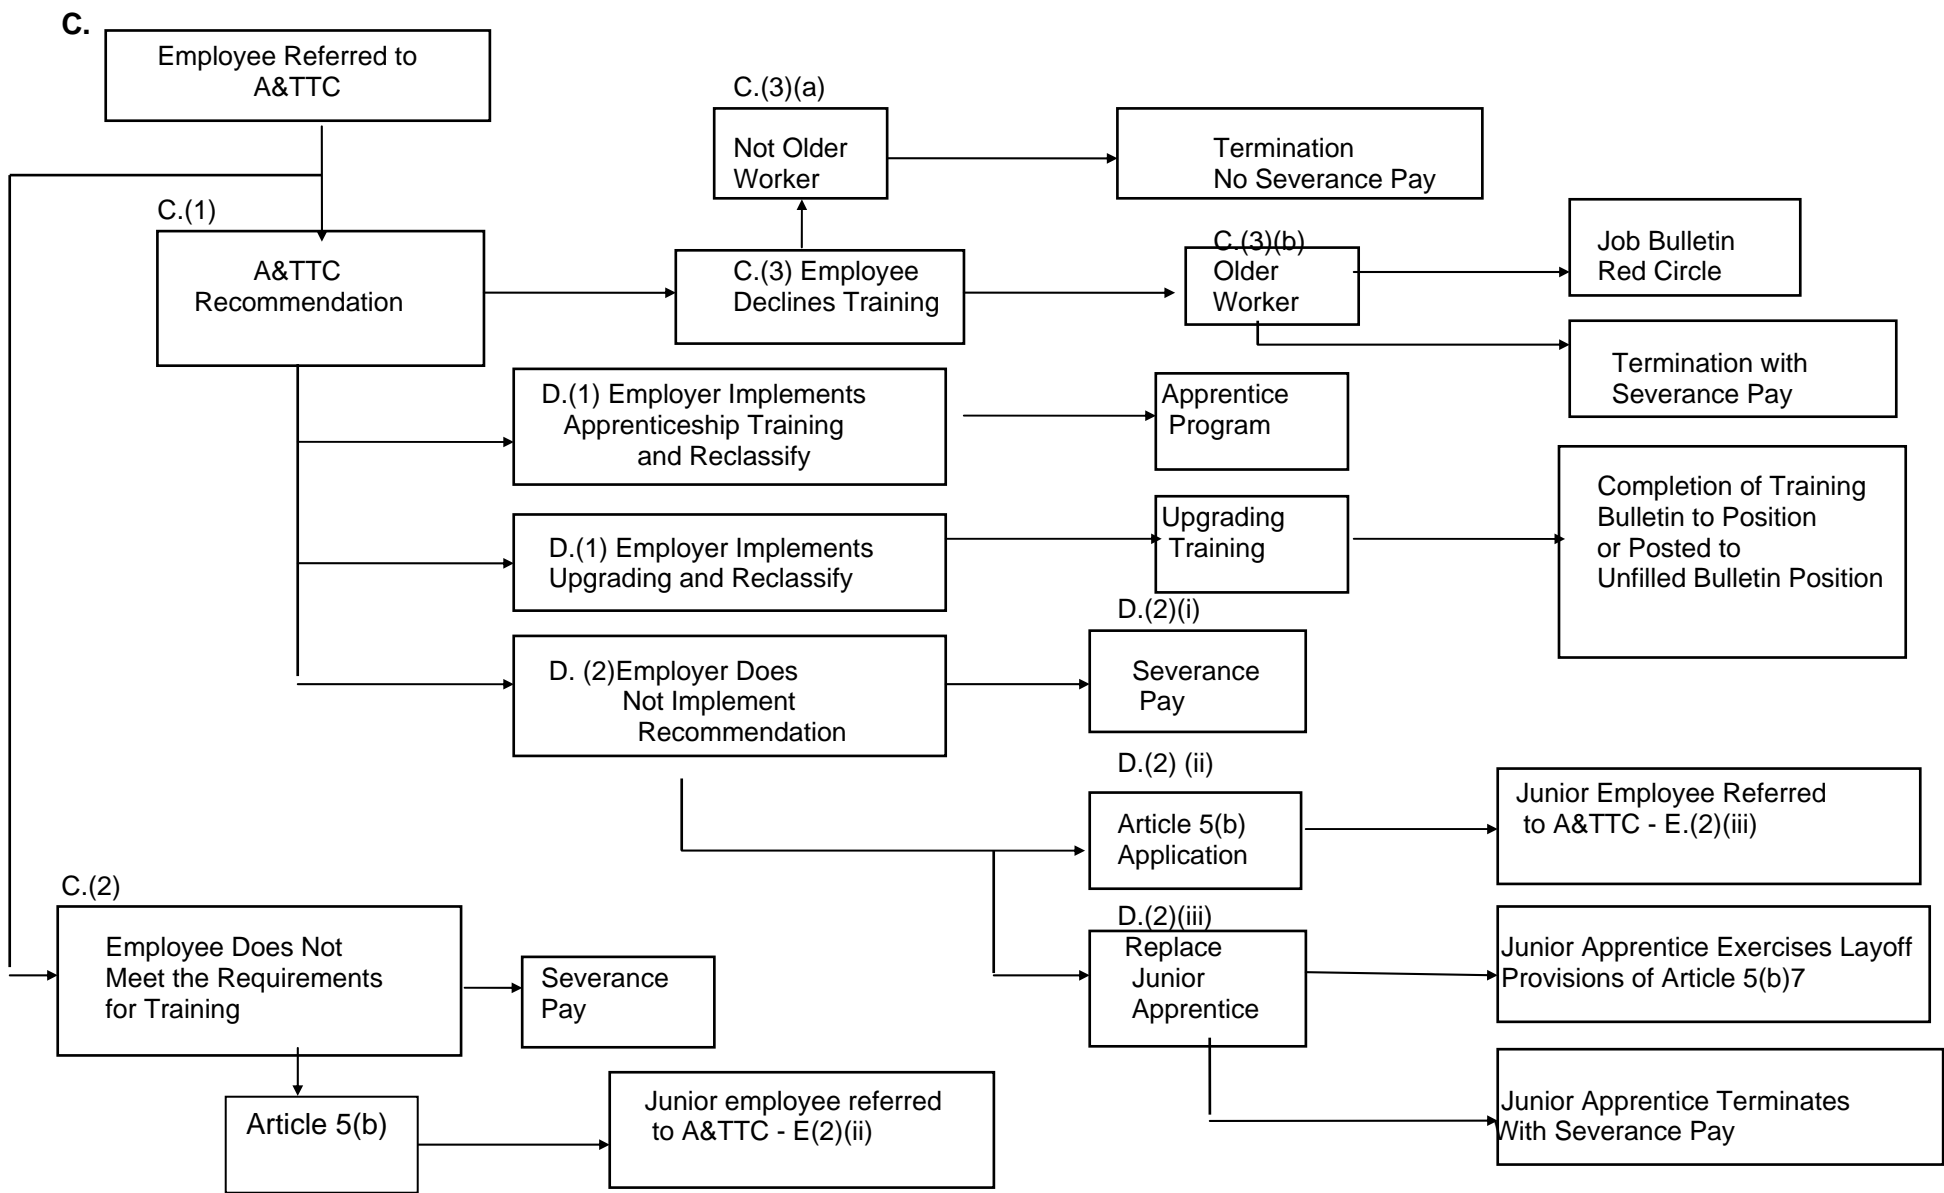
C.

Employee Referred to A&TTC

C.(1)

A&TTC Recommendation

C.(3)(a)

Not Older Worker

Termination No Severance Pay

C.(3) Employee Declines Training

C.(3)(b) Older Worker

Job Bulletin Red Circle

Termination with Severance Pay

D.(1) Employer Implements Apprenticeship Training and Reclassify

Apprentice Program

D.(1) Employer Implements Upgrading and Reclassify

Upgrading Training

Completion of Training Bulletin to Position or Posted to Unfilled Bulletin Position

D.(2)(i)

D. (2)Employer Does Not Implement Recommendation

Severance Pay

D.(2) (ii)

Article 5(b) Application

Junior Employee Referred to A&TTC - E.(2)(iii)

C.(2)

Employee Does Not Meet the Requirements for Training

Severance Pay

D.(2)(iii)

Replace Junior Apprentice

Junior Apprentice Exercises Layoff Provisions of Article 5(b)7

Article 5(b)

Junior employee referred to A&TTC - E(2)(ii)

Junior Apprentice Terminates With Severance Pay